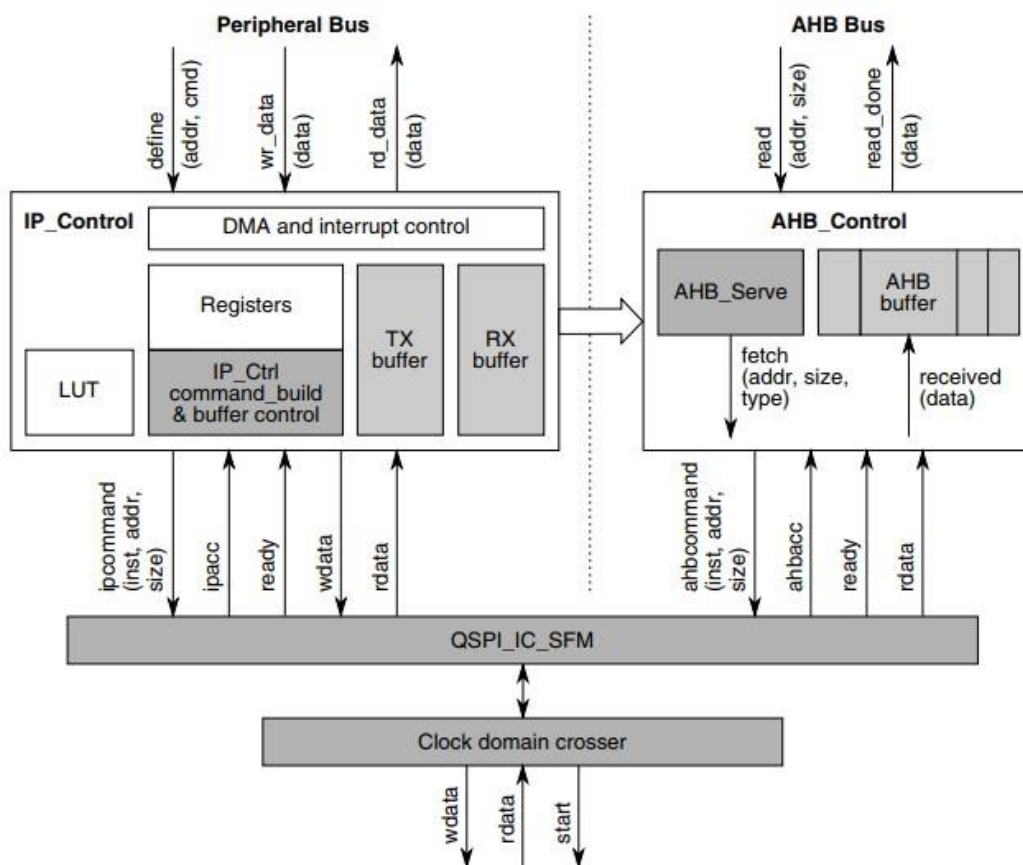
Peripheral Bus

define (addr, cmd)

wr_data (data)

rd_data (data)

AHB Bus

read (addr, size)

read_done (data)

IP_Control

DMA and interrupt control

Registers

IP_Ctrl command_build & buffer control

LUT

TX buffer

RX buffer

AHB_Control

AHB_Serve

AHB buffer

fetch (addr, size, type)

received (data)

ipcommand (inst, addr, size)

ipacc

ready

wdata

rdata

ahbcommand (inst, addr, size)

ahbacc

ready

rdata

QSPI_IC_SFM

Clock domain crosser

wdata

rdata

start